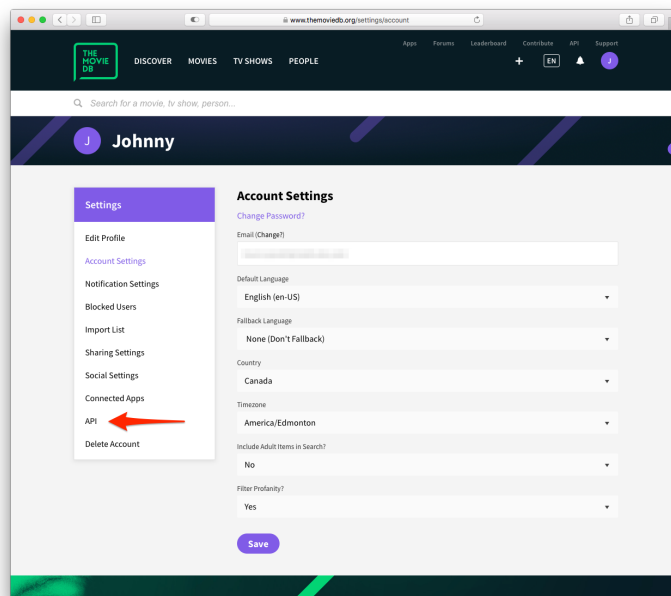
www.themoviedb.org/settings/account

THE MOVIE DB

DISCOVER MOVIES TV SHOWS PEOPLE

Apps Forums Leaderboard Contribute API Support

EN

J

Search for a movie, tv show, person...

J Johnny

Settings

Edit Profile

Account Settings

Notification Settings

Blocked Users

Import List

Sharing Settings

Social Settings

Connected Apps

API

Delete Account

Account Settings

Change Password?

Email (Change?)

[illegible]

Default Language

English (en-US)

Fallback Language

None (Don't Fallback)

Country

Canada

Timezone

America/Edmonton

Include Adult Items in Search?

No

Filter Profanity?

Yes

Save